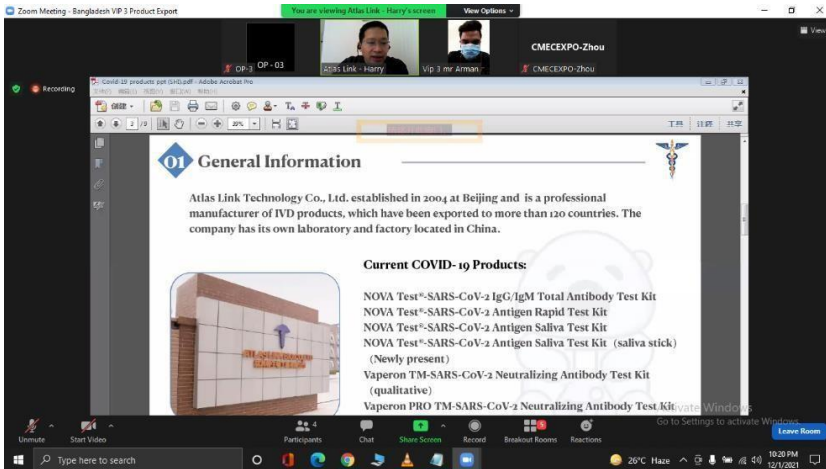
Zoom Meeting - Bangladesh VIP 3 Product Export

You are viewing Atlas Link - Harry's screen

View Options

OP-3 OP - 03

Atlas Link - Harry

Vip 3 mr Arman

CMECEXPO-Zhou

CMECEXPO-Zhou

Recording

Covid-19 products ppt (SHE).pdf - Adobe Acrobat Pro

29%

01 General Information

Atlas Link Technology Co., Ltd. established in 2004 at Beijing and is a professional manufacturer of IVD products, which have been exported to more than 120 countries. The company has its own laboratory and factory located in China.

Current COVID- 19 Products:

NOVA Test®-SARS-CoV-2 IgG/IgM Total Antibody Test Kit
NOVA Test®-SARS-CoV-2 Antigen Rapid Test Kit
NOVA Test®-SARS-CoV-2 Antigen Saliva Test Kit
NOVA Test®-SARS-CoV-2 Antigen Saliva Test Kit (saliva stick) (Newly present)
Vaperon TM-SARS-CoV-2 Neutralizing Antibody Test Kit (qualitative)
Vaperon PRO TM-SARS-CoV-2 Neutralizing Antibody Test Kit

Activate Windows
Go to Settings to activate Windows.

Unmute Start Video Participants 4 Chat Share Screen Record Breakout Rooms Reactions Leave Room

Type here to search

26°C Haze 10:20 PM 12/1/2021